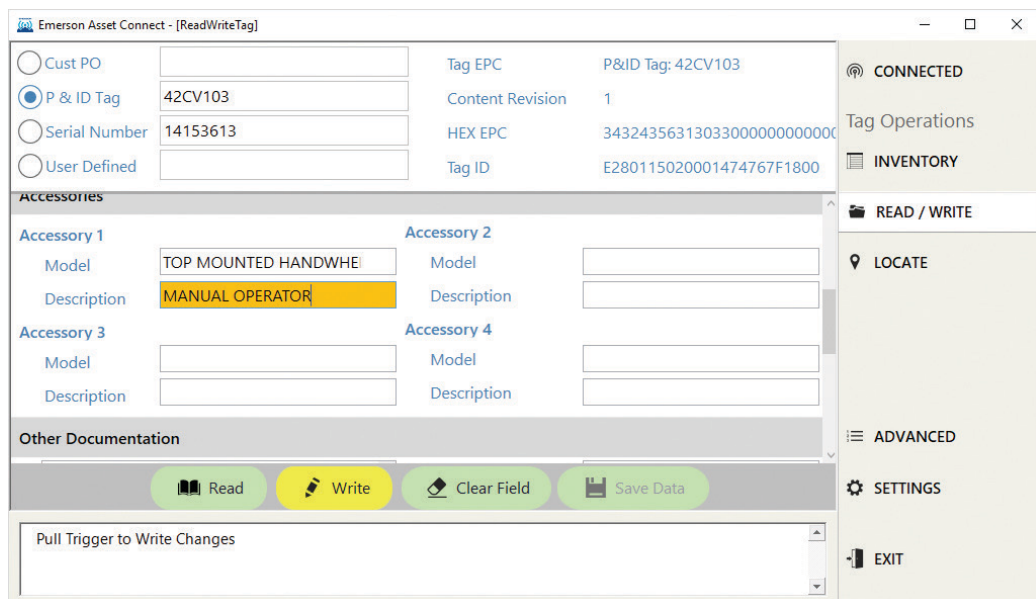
Emerson Asset Connect - [ReadWriteTag]

Cust PO
P & ID Tag 42CV103
Serial Number 14153613
User Defined

Tag EPC P&ID Tag: 42CV103
Content Revision 1
HEX EPC 34324356313033000000000000
Tag ID E280115020001474767F1800

Accessories

Accessory 1
Model TOP MOUNTED HANDWHE
Description MANUAL OPERATOR

Accessory 2
Model
Description

Accessory 3
Model
Description

Accessory 4
Model
Description

Other Documentation

Read
Write
Clear Field
Save Data

Pull Trigger to Write Changes

CONNECTED
Tag Operations
INVENTORY
READ / WRITE
LOCATE
ADVANCED
SETTINGS
EXIT